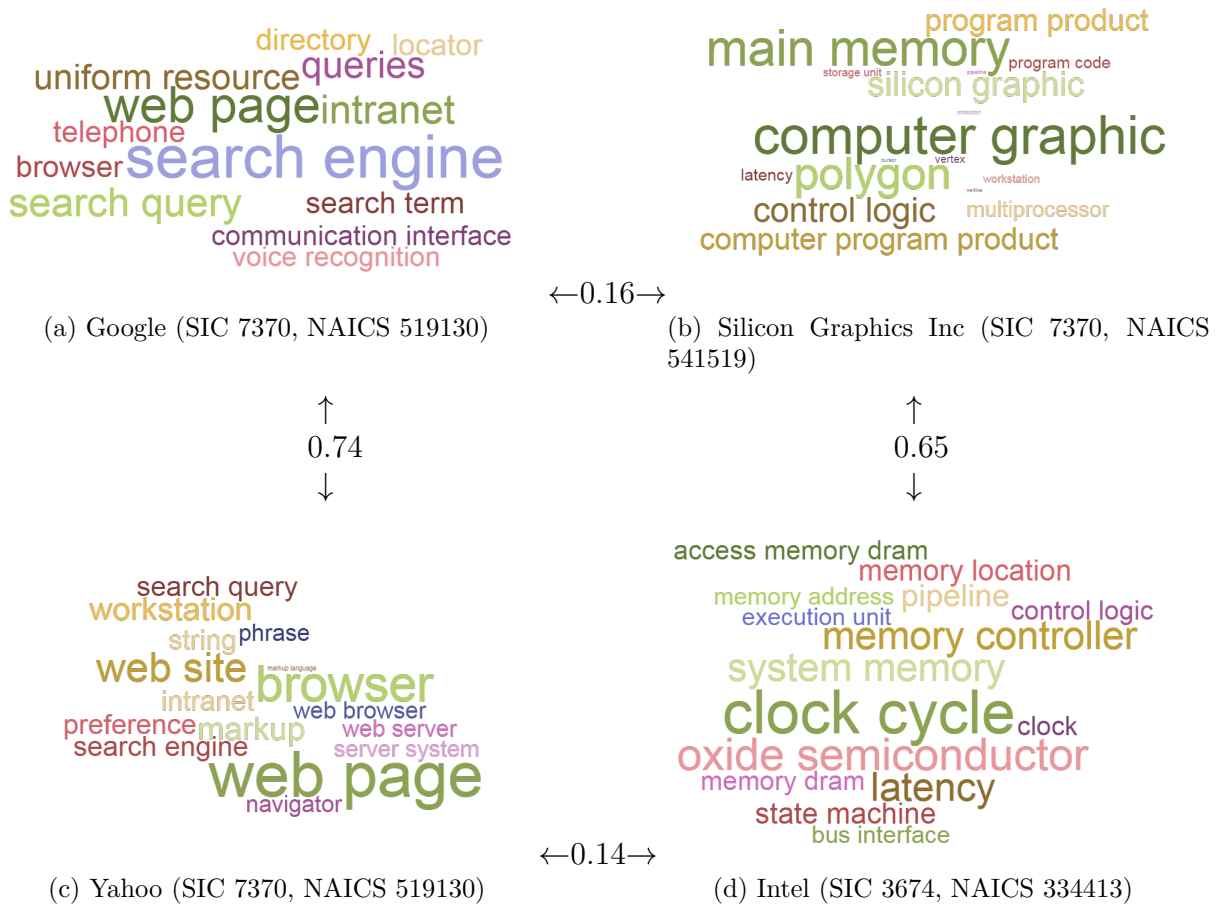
directory locator
uniform resource queries
web page intranet
telephone
browser search engine
search query
search term
communication interface
voice recognition

program product
main memory
storage unit pipeline program code
silicon graphic
computer graphic
latency polygon vertex
workstation
control logic
multiprocessor
computer program product

←0.16→

(a) Google (SIC 7370, NAICS 519130)

(b) Silicon Graphics Inc (SIC 7370, NAICS 541519)

↑
0.74
↓

↑
0.65
↓

search query
workstation
string phrase
web site
markup language
browser
intranet
preference markup
web browser
web server
search engine
server system
web page
navigator

access memory dram
memory location
memory address pipeline
execution unit
control logic
memory controller
system memory
clock cycle clock
oxide semiconductor
memory dram
latency
state machine
bus interface

←0.14→

(c) Yahoo (SIC 7370, NAICS 519130)

(d) Intel (SIC 3674, NAICS 334413)